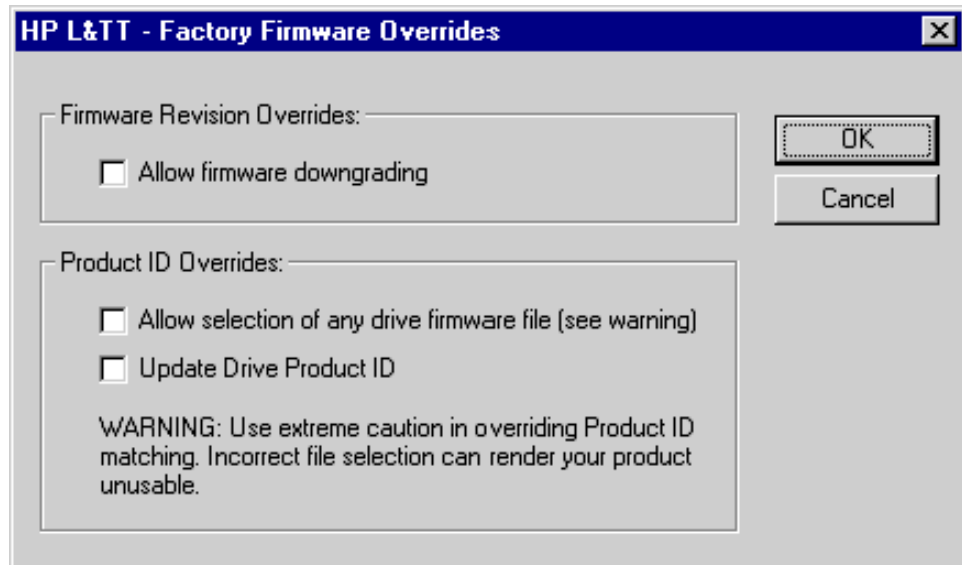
HP L&TT - Factory Firmware Overrides

Firmware Revision Overrides:

Allow firmware downgrading

OK

Cancel

Product ID Overrides:

Allow selection of any drive firmware file (see warning)

Update Drive Product ID

WARNING: Use extreme caution in overriding Product ID matching. Incorrect file selection can render your product unusable.